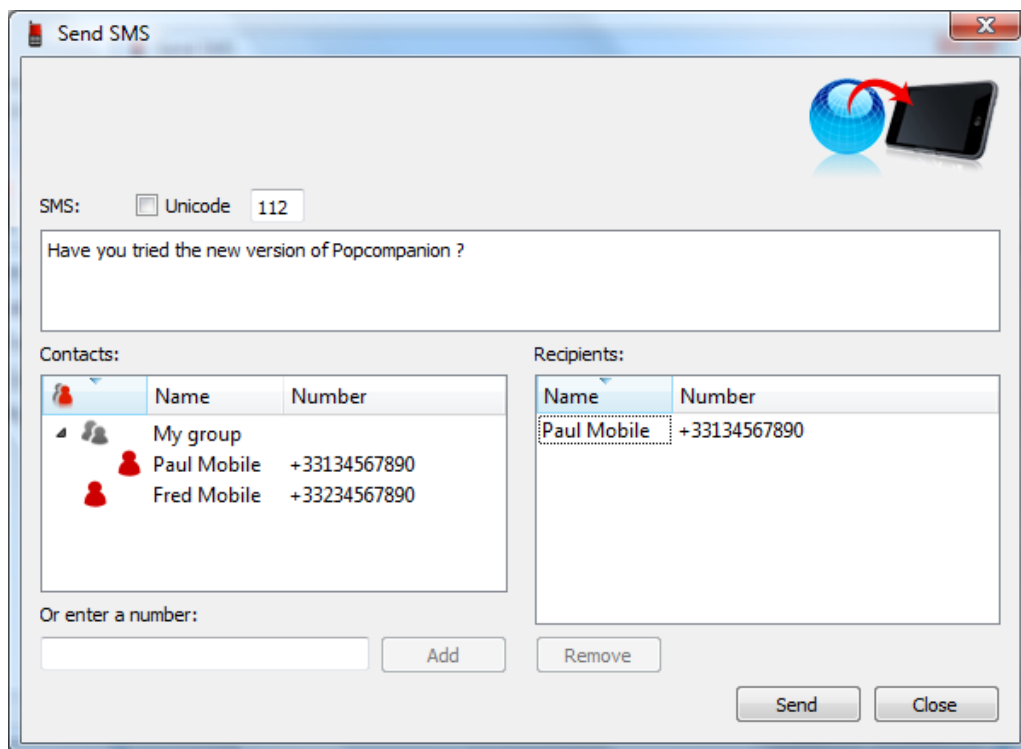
Send SMS

SMS: Unicode 112

Have you tried the new version of Popcompanion ?

Contacts:

|  | Name | Number |
|---|---|---|
|  | My group |  |
|  | Paul Mobile | +33134567890 |
|  | Fred Mobile | +33234567890 |

Recipients:

| Name | Number |
|---|---|
| Paul Mobile | +33134567890 |

Or enter a number:

Add

Remove

Send

Close